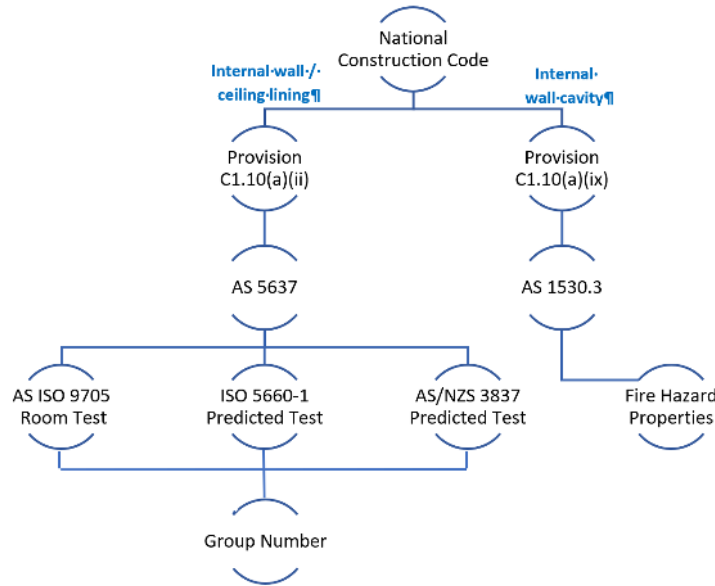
National Construction Code

Internal·wall·/· ceiling·lining¶

Internal· wall·cavity¶

Provision C1.10(a)(ii)

Provision C1.10(a)(ix)

AS 5637

AS 1530.3

AS ISO 9705 Room Test

ISO 5660-1 Predicted Test

AS/NZS 3837 Predicted Test

Fire Hazard Properties

Group Number